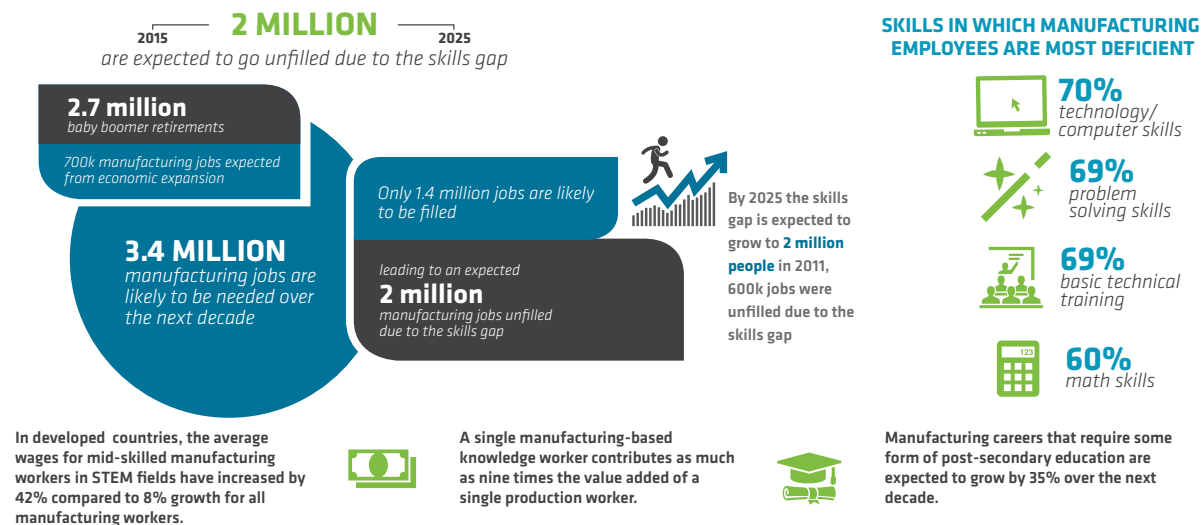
2015 2 MILLION 2025

are expected to go unfilled due to the skills gap

2.7 million
baby boomer retirements

700k manufacturing jobs expected from economic expansion

3.4 MILLION
manufacturing jobs are likely to be needed over the next decade

Only 1.4 million jobs are likely to be filled

leading to an expected
2 million
manufacturing jobs unfilled due to the skills gap

By 2025 the skills gap is expected to grow to 2 million people in 2011, 600k jobs were unfilled due to the skills gap

SKILLS IN WHICH MANUFACTURING EMPLOYEES ARE MOST DEFICIENT

70%
technology/ computer skills

69%
problem solving skills

69%
basic technical training

123

60%
math skills

In developed countries, the average wages for mid-skilled manufacturing workers in STEM fields have increased by 42% compared to 8% growth for all manufacturing workers.

A single manufacturing-based knowledge worker contributes as much as nine times the value added of a single production worker.

Manufacturing careers that require some form of post-secondary education are expected to grow by 35% over the next decade.